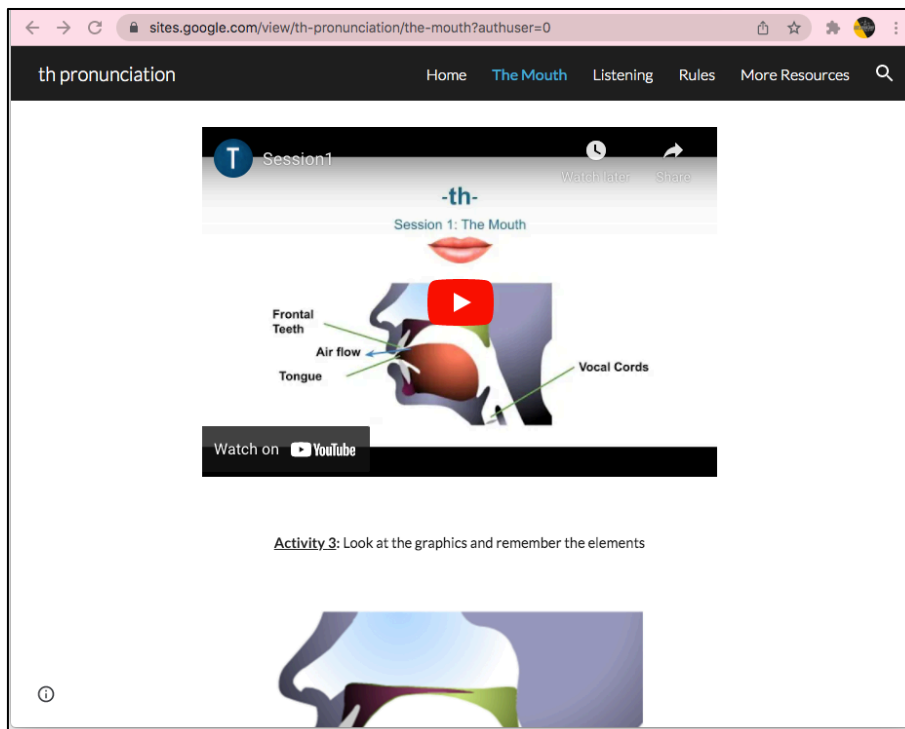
sites.google.com/view/th-pronunciation/the-mouth?authuser=0

th pronunciation

Home The Mouth Listening Rules More Resources

T Session1

Watch later Share

-th-

Session 1: The Mouth

Frontal Teeth

Air flow

Tongue

Vocal Cords

Watch on YouTube

Activity 3: Look at the graphics and remember the elements